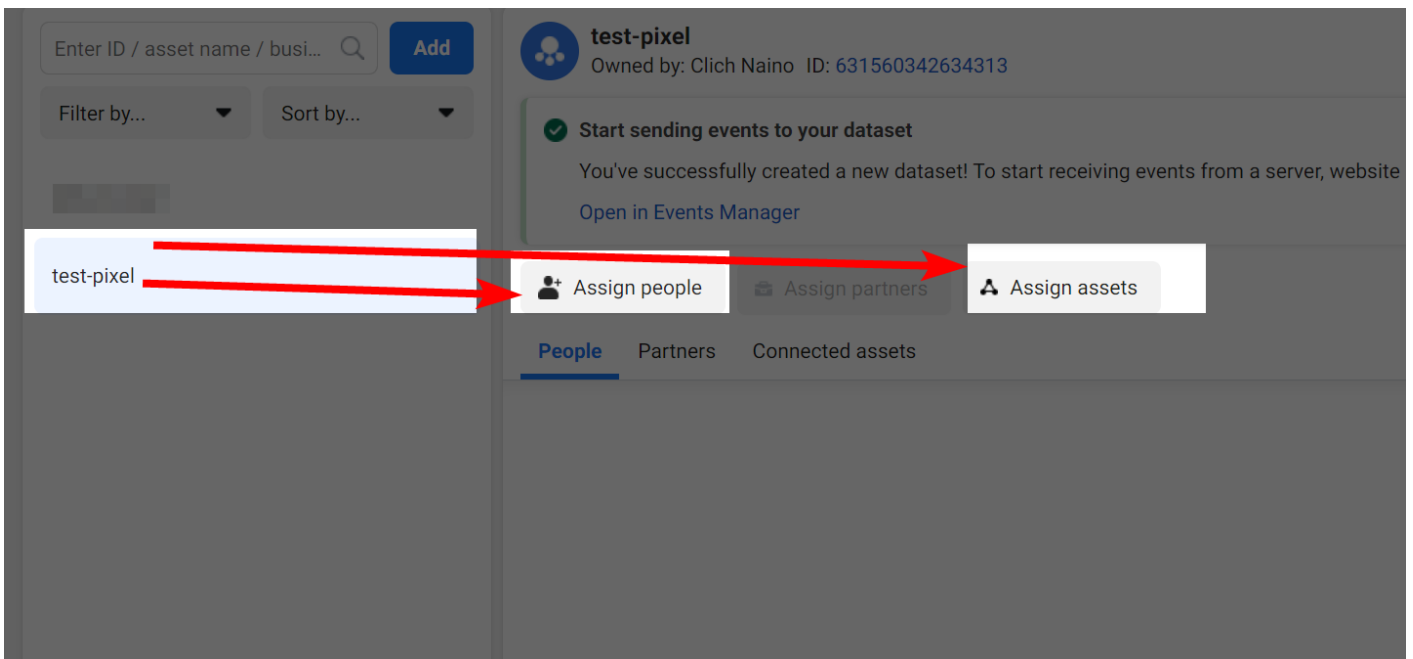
Enter ID / asset name / busi...

Add

Filter by...

Sort by...

test-pixel

test-pixel
Owned by: Clich Naino ID: 631560342634313

Start sending events to your dataset

You've successfully created a new dataset! To start receiving events from a server, website

Open in Events Manager

Assign people

Assign partners

Assign assets

People

Partners

Connected assets